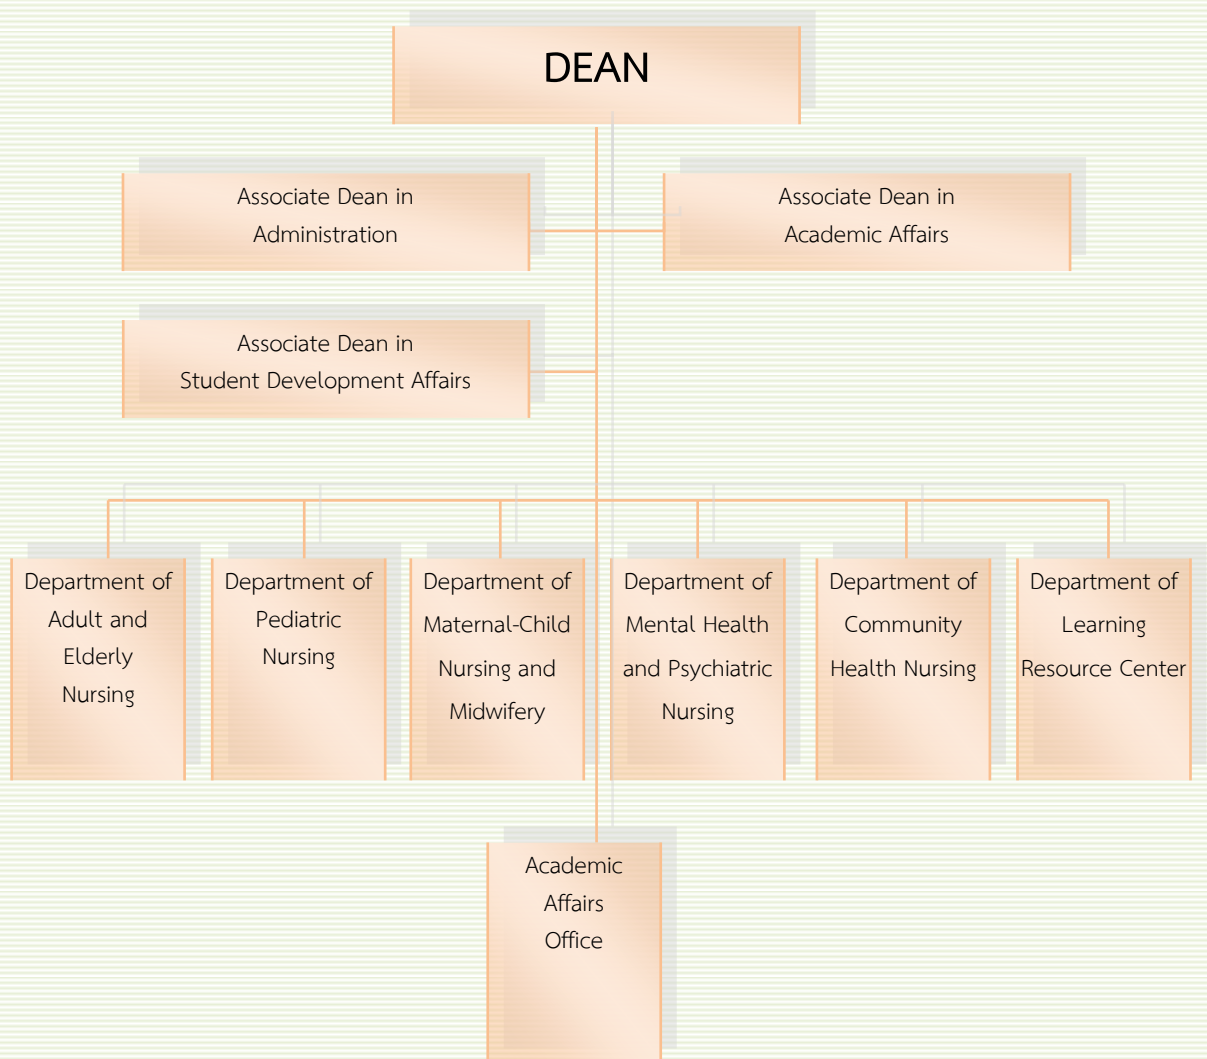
DEAN

Associate Dean in Administration

Associate Dean in Academic Affairs

Associate Dean in Student Development Affairs

Department of Adult and Elderly Nursing

Department of Pediatric Nursing

Department of Maternal-Child Nursing and Midwifery

Department of Mental Health and Psychiatric Nursing

Department of Community Health Nursing

Department of Learning Resource Center

Academic Affairs Office